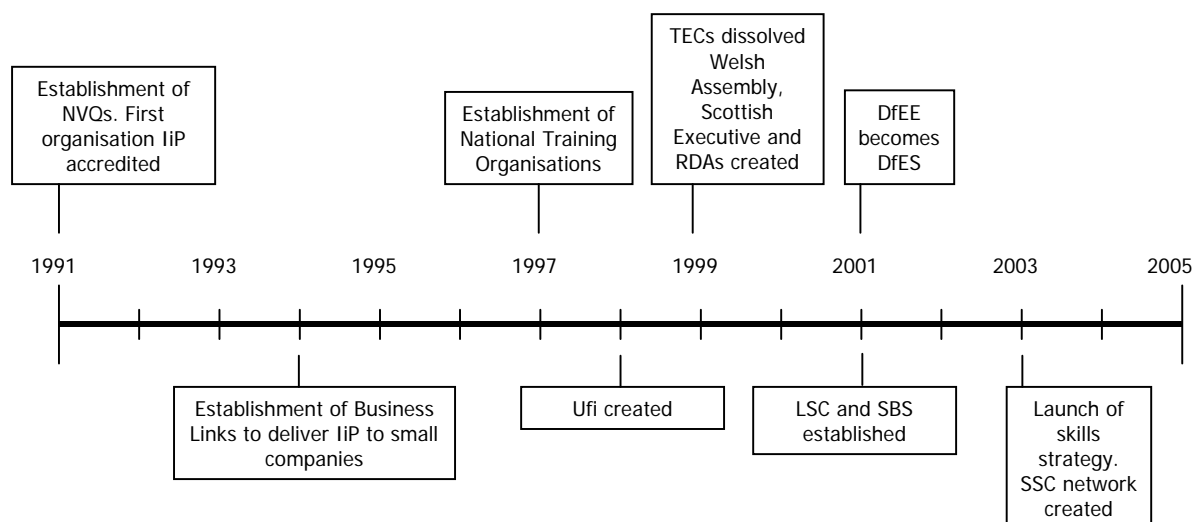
Establishment of NVQs. First organisation IiP accredited

Establishment of National Training Organisations

TECs dissolved Welsh Assembly, Scottish Executive and RDAs created

DfEE becomes DfES

1991

1993

1995

1997

1999

2001

2003

2005

Establishment of Business Links to deliver IiP to small companies

Ufi created

LSC and SBS established

Launch of skills strategy. SSC network created